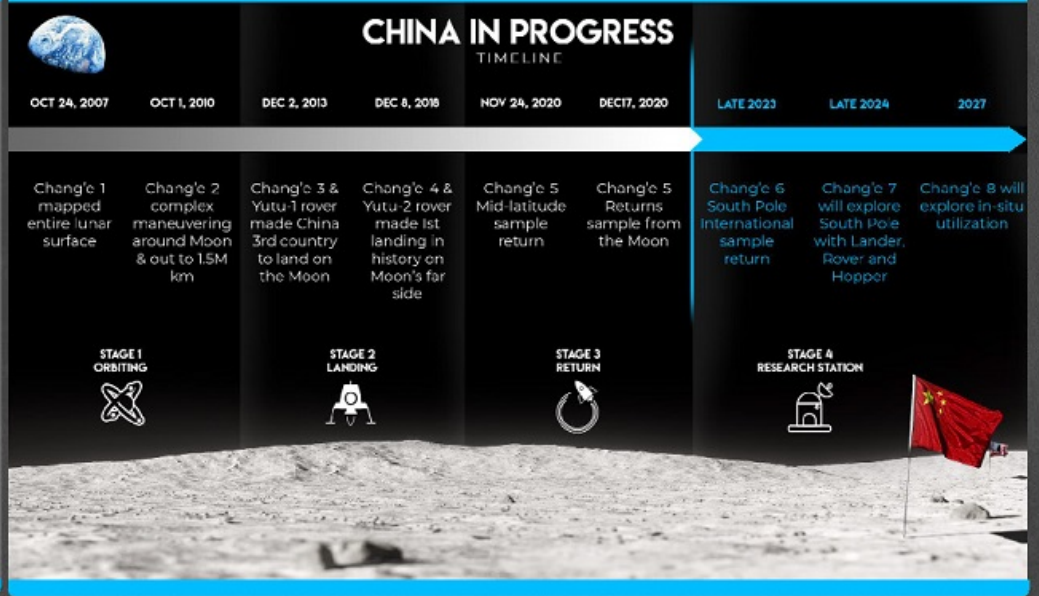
CHINA IN PROGRESS
TIMELINE

| OCT 24, 2007 | OCT 1, 2010 | DEC 2, 2013 | DEC 8, 2018 | NOV 24, 2020 | DEC17, 2020 | LATE 2023 | LATE 2024 | 2027 |
|---|---|---|---|---|---|---|---|---|
| Chang'e 1 mapped entire lunar surface | Chang'e 2 complex maneuvering around Moon & out to 1.5M km | Chang'e 3 & Yutu-1 rover made China 3rd country to land on the Moon | Chang'e 4 & Yutu-2 rover made 1st landing in history on Moon's far side | Chang'e 5 Mid-latitude sample return | Chang'e 5 Returns sample from the Moon | Chang'e 6 South Pole International sample return | Chang'e 7 will explore South Pole with Lander, Rover and Hopper | Chang'e 8 will explore in-situ utilization |

STAGE 1
ORBITING

STAGE 2
LANDING

STAGE 3
RETURN

STAGE 4
RESEARCH STATION